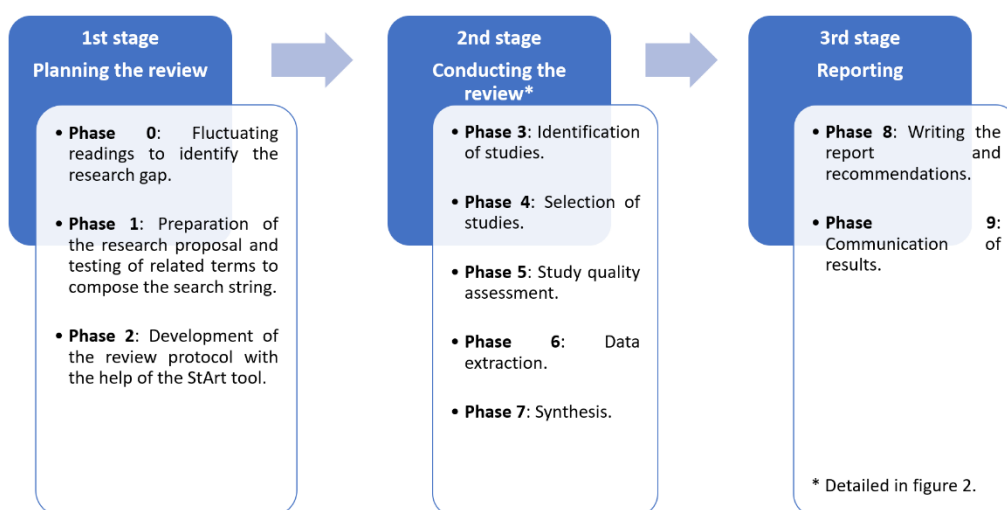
1st stage
Planning the review

• Phase 0: Fluctuating readings to identify the research gap.

• Phase 1: Preparation of the research proposal and testing of related terms to compose the search string.

• Phase 2: Development of the review protocol with the help of the StArt tool.

2nd stage
Conducting the review*

• Phase 3: Identification of studies.

• Phase 4: Selection of studies.

• Phase 5: Study quality assessment.

• Phase 6: Data extraction.

• Phase 7: Synthesis.

3rd stage
Reporting

• Phase 8: Writing the report and recommendations.

• Phase 9: Communication of results.

* Detailed in figure 2.